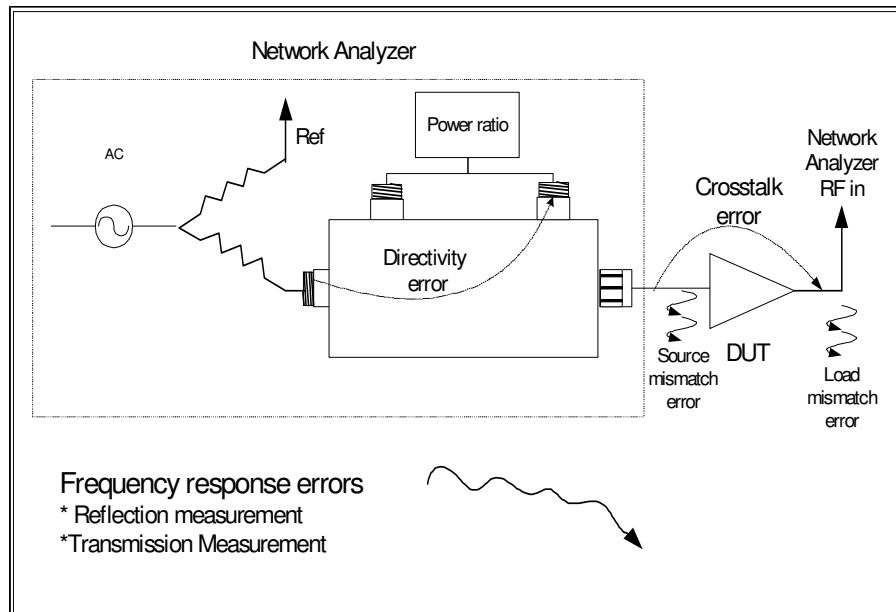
Network Analyzer

Ref

AC

Power ratio

Network Analyzer RF in

Crosstalk error

Directivity error

Source mismatch error

DUT

Load mismatch error

Frequency response errors
* Reflection measurement
*Transmission Measurement